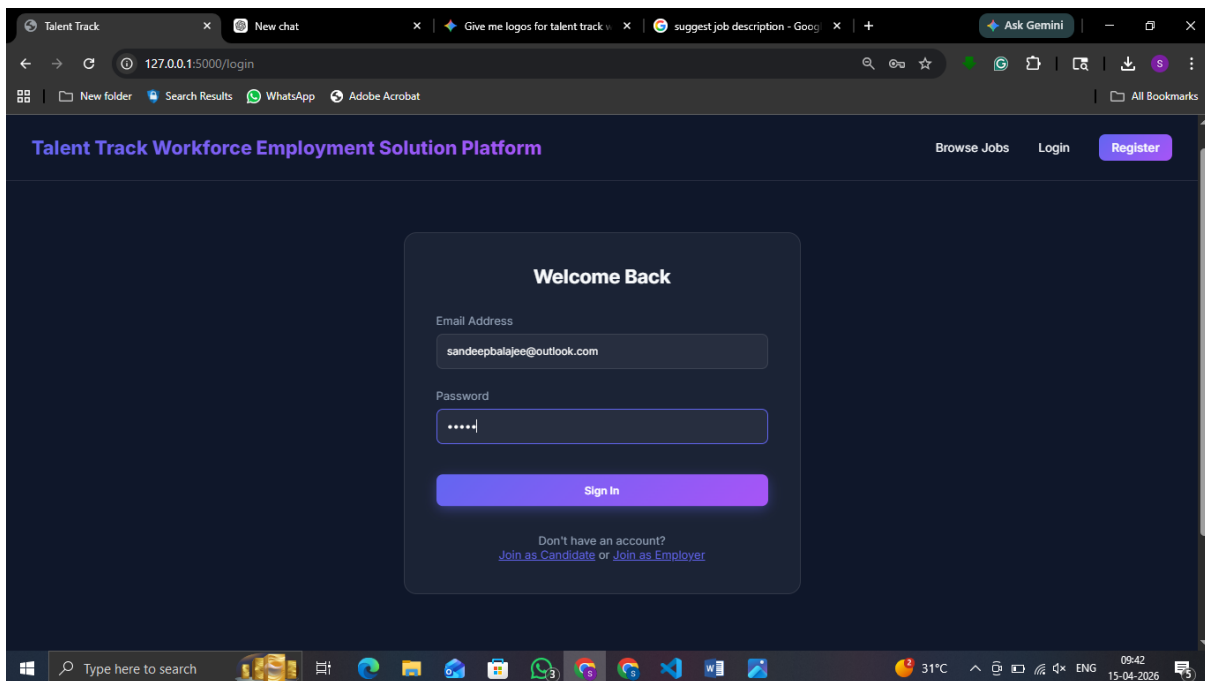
Talent Track
New chat
Give me logos for talent track w
suggest job description - Goog
Ask Gemini
127.0.0.1:5000/login
New folder
Search Results
WhatsApp
Adobe Acrobat
All Bookmarks

Talent Track Workforce Employment Solution Platform
Browse Jobs
Login
Register

Welcome Back

Email Address
sandeepbalajee@outlook.com

Password
•••••

Sign In

Don't have an account?
Join as Candidate or Join as Employer

Type here to search
31°C
ENG
09:42
15-04-2026